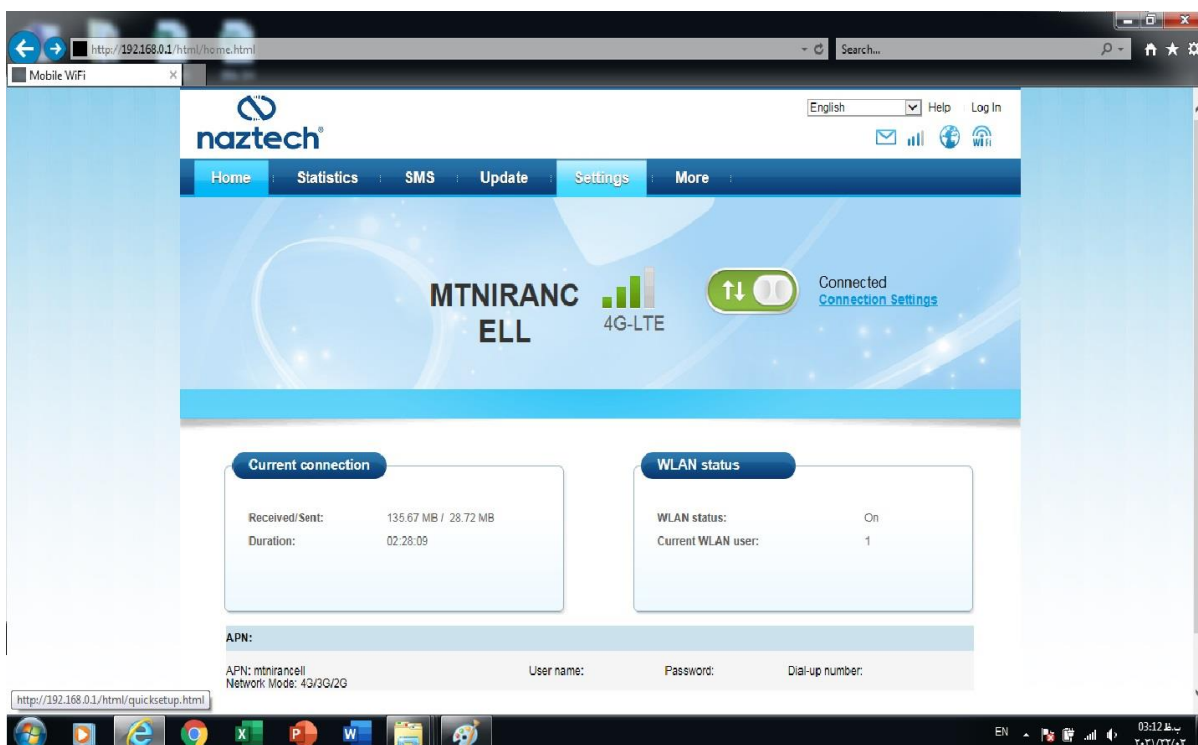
http://192.168.0.1/html/home.html

Search...

Mobile WiFi

naztech®

English

Help

Log In

Home

Statistics

SMS

Update

Settings

More

MTNIRANCELL

4G-LTE

Connected

Connection Settings

Current connection

Received/Sent: 135.67 MB / 28.72 MB

Duration: 02:28:09

WLAN status

WLAN status: On

Current WLAN user: 1

APN:

APN: mtnirancell

Network Mode: 4G/3G/2G

User name:

Password:

Dial-up number:

http://192.168.0.1/html/quicksetup.html

EN

03:12 ب.ظ
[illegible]